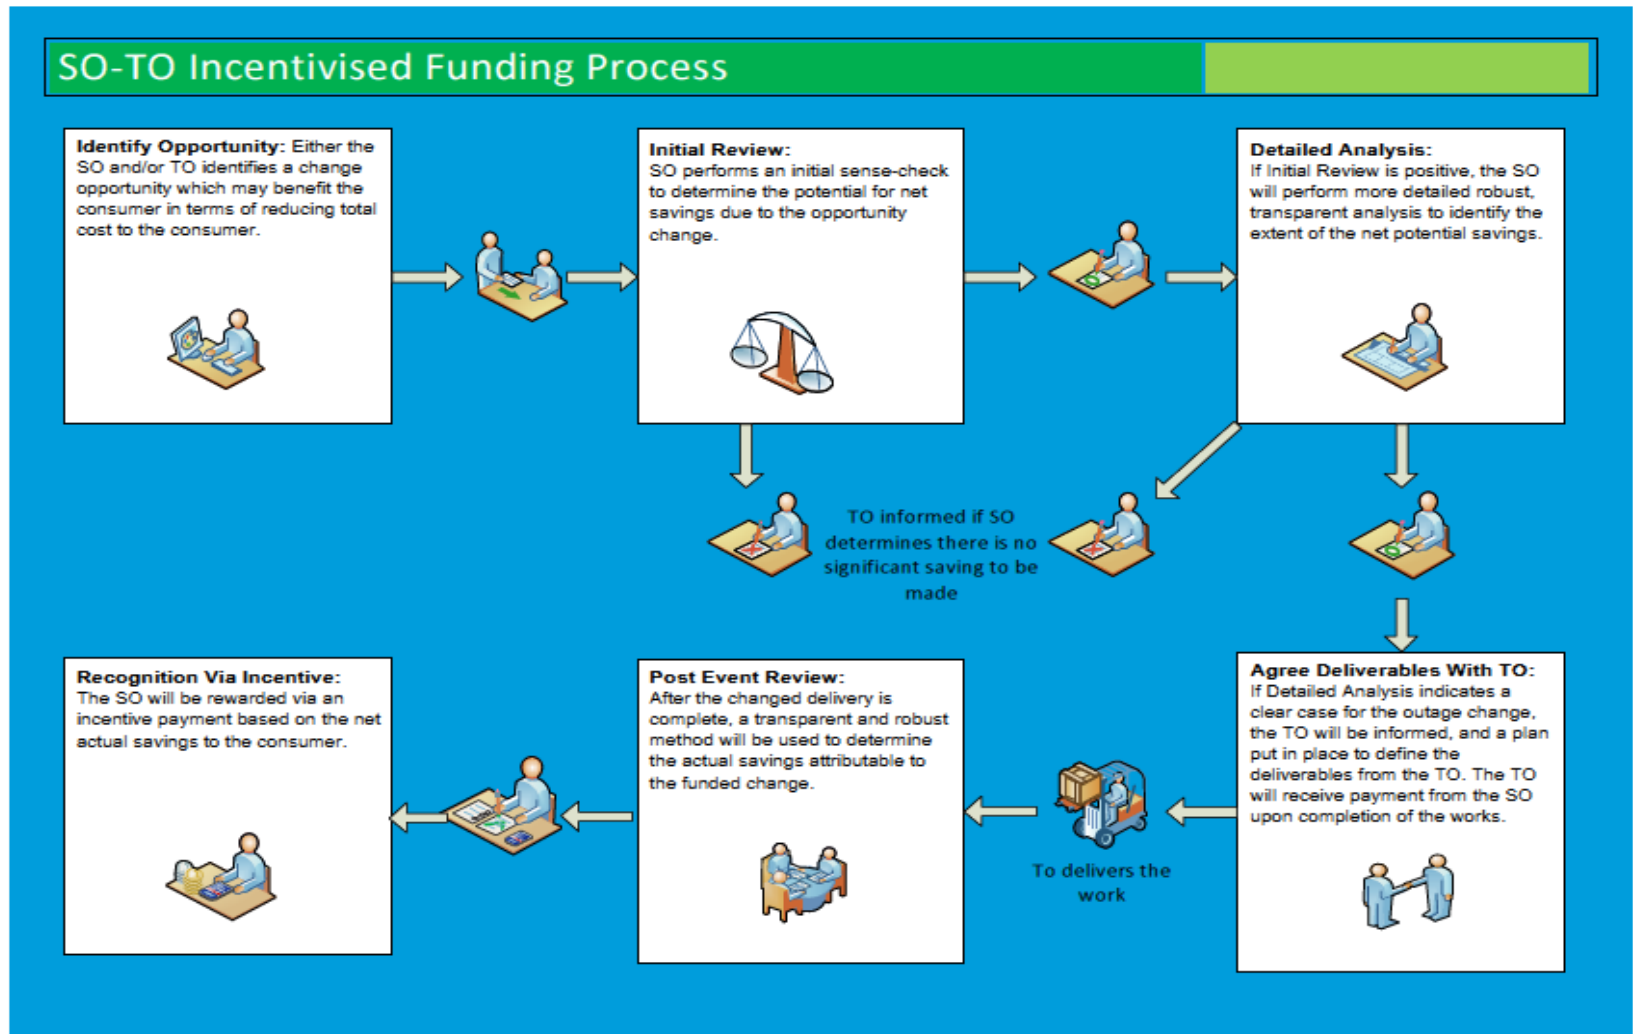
SO-TO Incentivised Funding Process

Identify Opportunity: Either the SO and/or TO identifies a change opportunity which may benefit the consumer in terms of reducing total cost to the consumer.

Initial Review: SO performs an initial sense-check to determine the potential for net savings due to the opportunity change.

Detailed Analysis: If Initial Review is positive, the SO will perform more detailed robust, transparent analysis to identify the extent of the net potential savings.

TO informed if SO determines there is no significant saving to be made

Agree Deliverables With TO: If Detailed Analysis indicates a clear case for the outage change, the TO will be informed, and a plan put in place to define the deliverables from the TO. The TO will receive payment from the SO upon completion of the works.

To delivers the work

Post Event Review: After the changed delivery is complete, a transparent and robust method will be used to determine the actual savings attributable to the funded change.

Recognition Via Incentive: The SO will be rewarded via an incentive payment based on the net actual savings to the consumer.